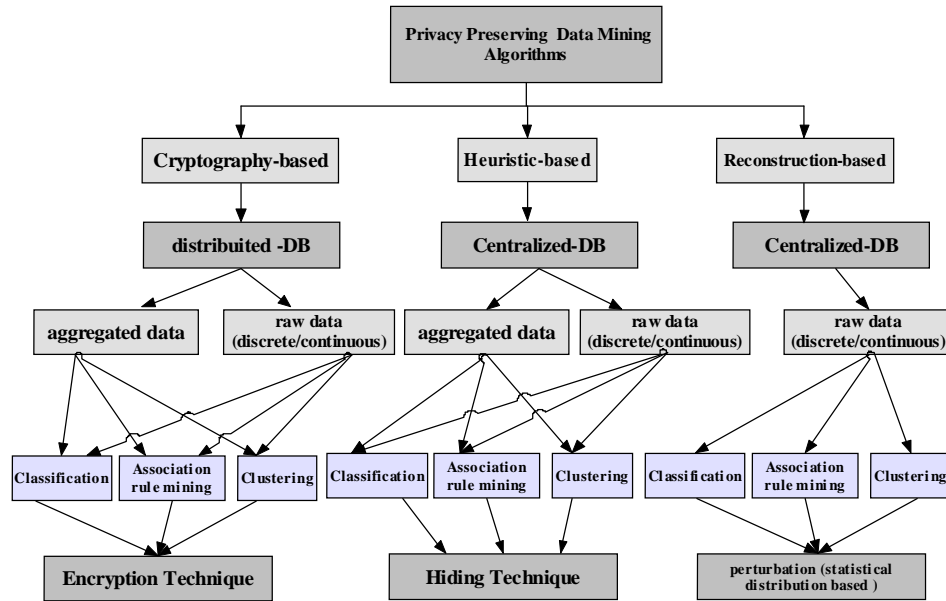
Privacy Preserving Data Mining Algorithms

Cryptography-based

Heuristic-based

Reconstruction-based

distribuited -DB

Centralized-DB

Centralized-DB

aggregated data

raw data (discrete/continuous)

aggregated data

raw data (discrete/continuous)

raw data (discrete/continuous)

Classification

Association rule mining

Clustering

Classification

Association rule mining

Clustering

Classification

Association rule mining

Clustering

Encryption Technique

Hiding Technique

perturbation (statistical distribution based )